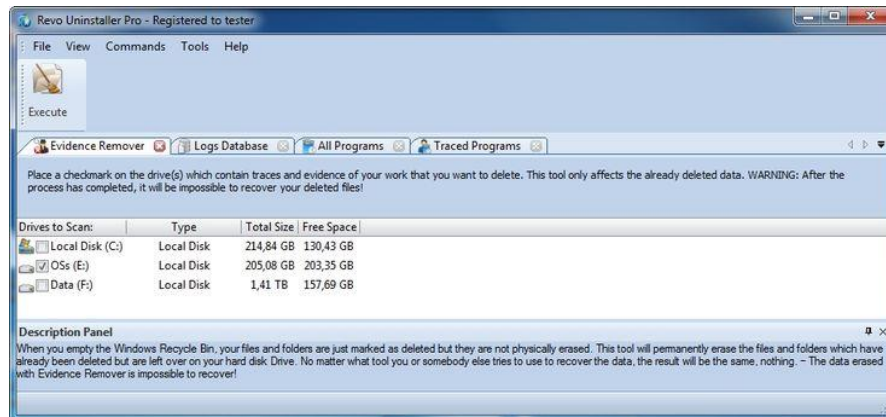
Revo Uninstaller Pro - Registered to tester

File View Commands Tools Help

Execute

Evidence Remover | Logs Database | All Programs | Traced Programs

Place a checkmark on the drive(s) which contain traces and evidence of your work that you want to delete. This tool only affects the already deleted data. WARNING: After the process has completed, it will be impossible to recover your deleted files!

| Drives to Scan: | Type | Total Size | Free Space |
|---|---|---|---|
| Local Disk (C:) | Local Disk | 214,84 GB | 130,43 GB |
| OSs (E:) | Local Disk | 205,08 GB | 203,35 GB |
| Data (F:) | Local Disk | 1,41 TB | 157,69 GB |

Description Panel

When you empty the Windows Recycle Bin, your files and folders are just marked as deleted but they are not physically erased. This tool will permanently erase the files and folders which have already been deleted but are left over on your hard disk Drive. No matter what tool you or somebody else tries to use to recover the data, the result will be the same, nothing. - The data erased with Evidence Remover is impossible to recover!